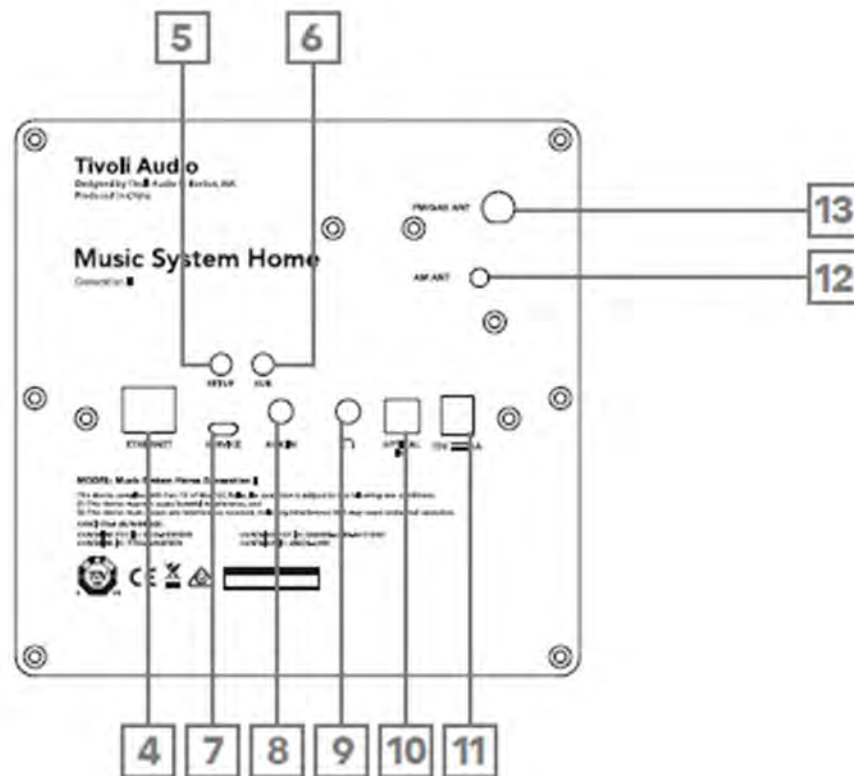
5
6

Tivoli Audio
Designed by Tivoli Audio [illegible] Boston, MA
Produced in China

Music System Home
Generation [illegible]

FM/DAB ANT
AM ANT

13
12

SETUP
SUB

ETHERNET
SERVICE
AUX IN
OPTICAL
15V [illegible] A

MODEL: Music System Home Generation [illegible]
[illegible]

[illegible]

4 7 8 9 10 11